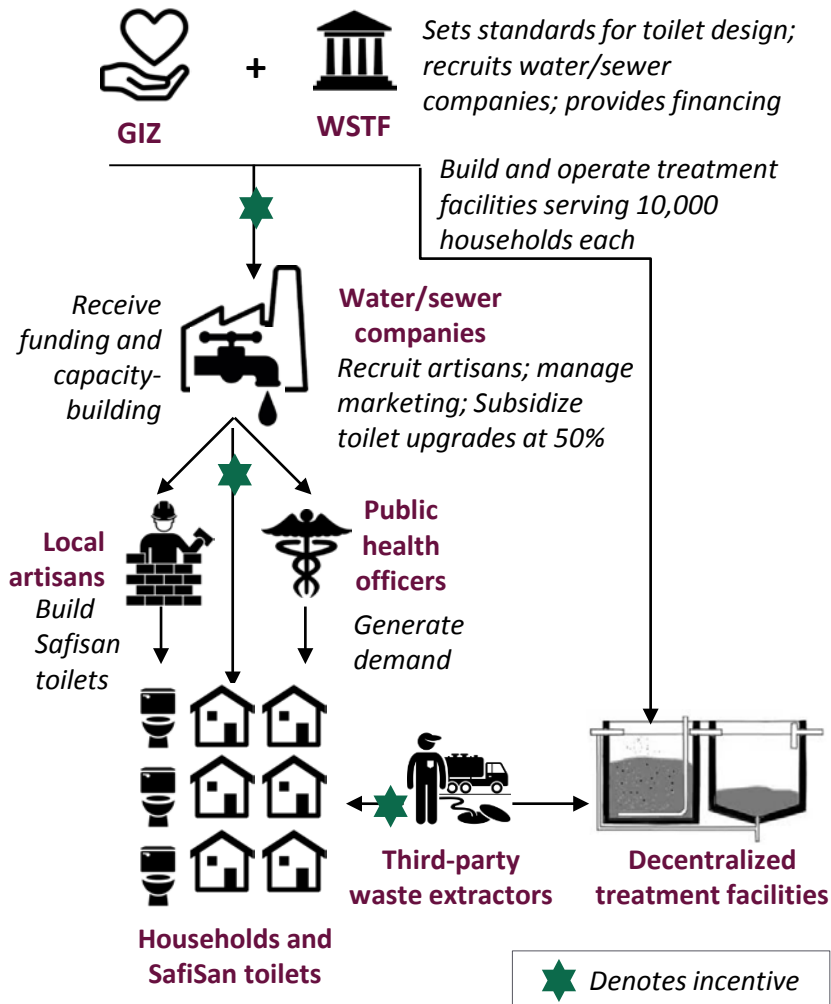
GIZ + WSTF

Sets standards for toilet design; recruits water/sewer companies; provides financing

Build and operate treatment facilities serving 10,000 households each

Receive funding and capacity-building

Water/sewer companies

Recruit artisans; manage marketing; Subsidize toilet upgrades at 50%

Local artisans

Build Safisan toilets

Public health officers

Generate demand

Households and SafiSan toilets

Third-party waste extractors

Decentralized treatment facilities

Denotes incentive